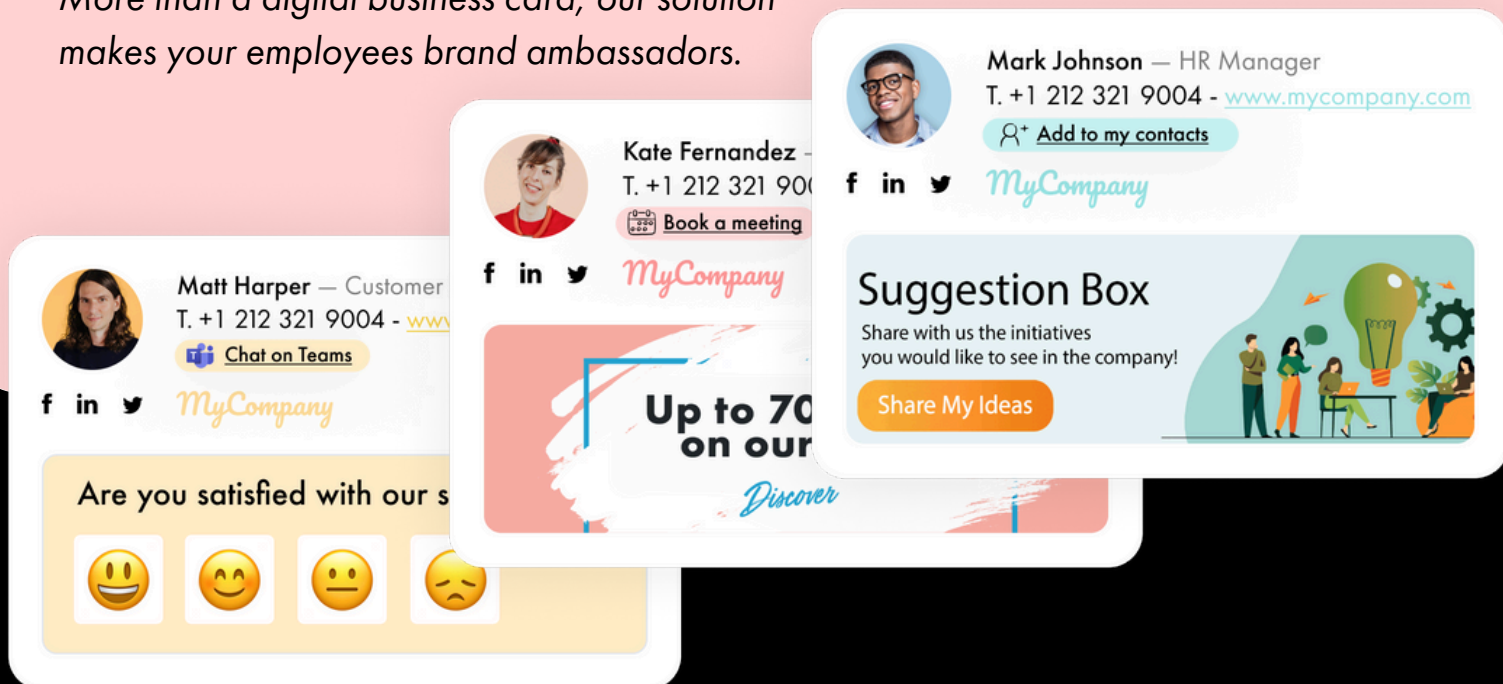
More than a digital business card, our solution makes your employees brand ambassadors.

Mark Johnson — HR Manager
T. +1 212 321 9004 - www.mycompany.com
Add to my contacts
f in
MyCompany

Suggestion Box
Share with us the initiatives you would like to see in the company!
Share My Ideas

Kate Fernandez -
T. +1 212 321 90
Book a meeting
f in
MyCompany

Up to 70
on our
Discover

Matt Harper — Customer
T. +1 212 321 9004 - www
Chat on Teams
f in
MyCompany

Are you satisfied with our s